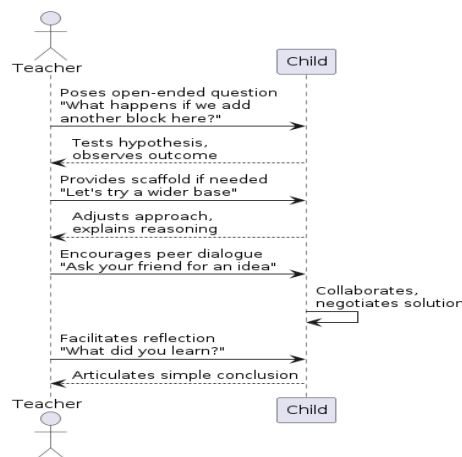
Teacher

Child

Poses open-ended question
"What happens if we add another block here?"

Tests hypothesis, observes outcome

Provides scaffold if needed
"Let's try a wider base"

Adjusts approach, explains reasoning

Encourages peer dialogue
"Ask your friend for an idea"

Collaborates, negotiates solutior

Facilitates reflection
"What did you learn?"

Articulates simple conclusion

Teacher

Child